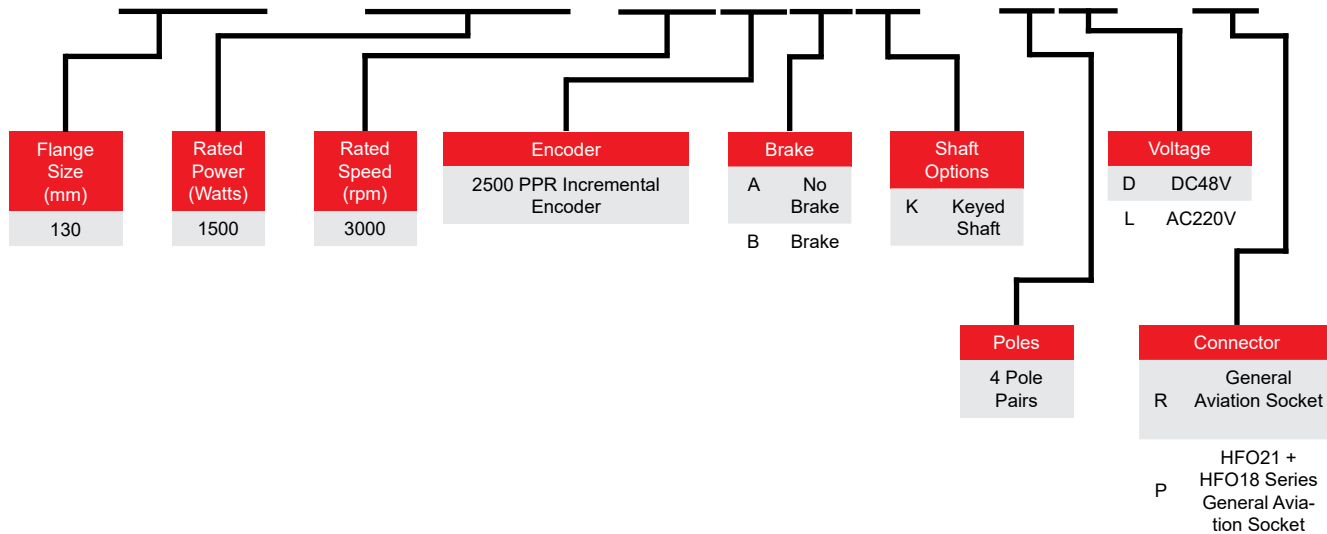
Flange Size (mm)
130

Rated Power (Watts)
1500

Rated Speed (rpm)
3000

Encoder
2500 PPR Incremental Encoder

Brake
A No Brake
B Brake

Shaft Options
K Keyed Shaft

Voltage
D DC48V
L AC220V

Poles
4 Pole Pairs

Connector
R General Aviation Socket
P HFO21 + HFO18 Series General Aviation Socket